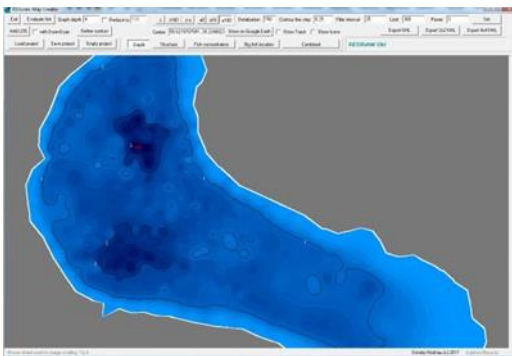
Exit | Evaluate list | Graph depth | Reduce to | Distribution | Contour line step | Filter interval | Limit | Power | Set

Add LOG | with DownScan | Better contour | Export KML | Export GLCKML | Export NoKML

Load project | Save project | Empty project | Depth | Structure | Fish concentration | Big fish location | Combined | Show on Google Earth | Show Track | Show Icons | RECOVERY ON!

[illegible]